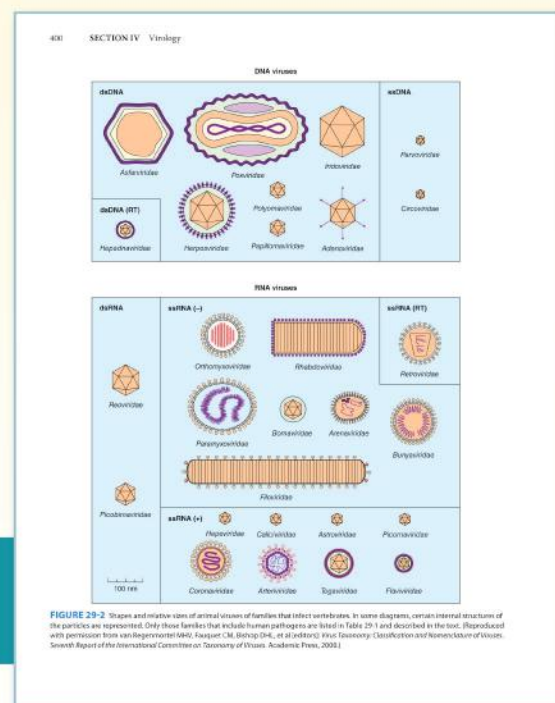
400 SECTION IV Virology

DNA viruses

dsDNA

Asfarviridae

Poxviridae

Iridoviridae

ssDNA

Parvoviridae

Circoviridae

dsDNA (RT)

Hepadnaviridae

Herpesviridae

Polyomaviridae

Papillomaviridae

Adenoviridae

RNA viruses

dsRNA

ssRNA (–)

ssRNA (RT)

Orthomyxoviridae

Rhabdoviridae

Retroviridae

Reoviridae

Paramyxoviridae

Bornaviridae

Arenaviridae

Bunyaviridae

Filoviridae

Picobirnaviridae

ssRNA (+)

Hepeviridae

Caliciviridae

Astroviridae

Picornaviridae

100 nm

Coronaviridae

Arteriviridae

Togaviridae

Flaviviridae

FIGURE 29-2 Shapes and relative sizes of animal viruses of families that infect vertebrates. In some diagrams, certain internal structures of the particles are represented. Only those families that include human pathogens are listed in Table 29-1 and described in the text. (Reproduced with permission from van Regenmortel MHV, Fauquet CM, Bishop DHL, et al (editors): Virus Taxonomy: Classification and Nomenclature of Viruses. Seventh Report of the International Committee on Taxonomy of Viruses. Academic Press, 2000.)